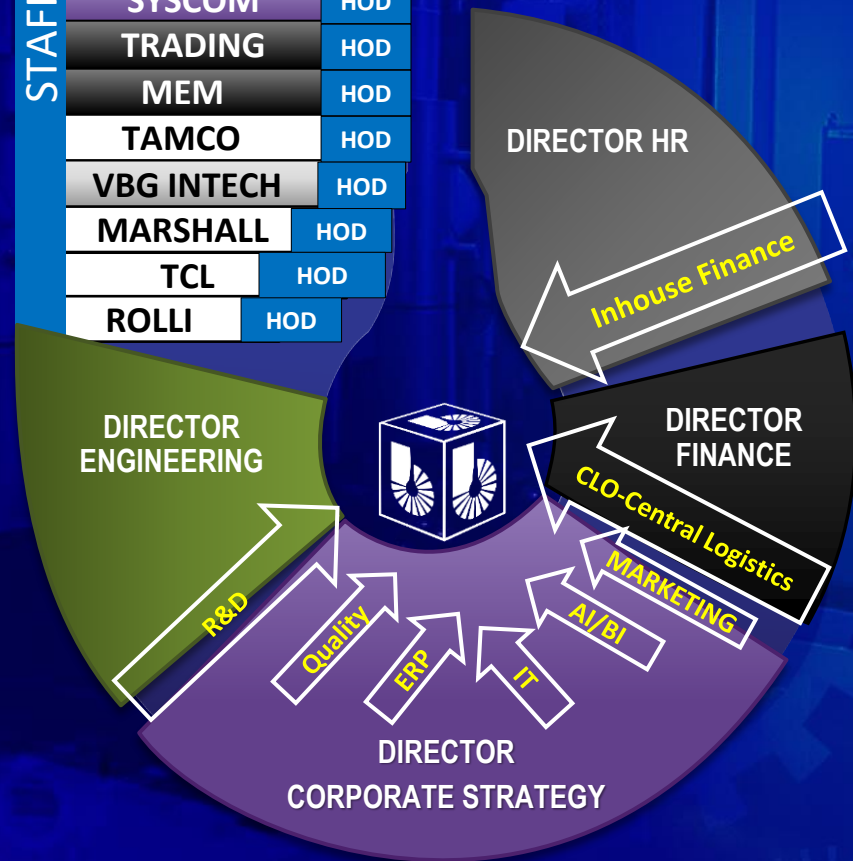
STAFF

| | |
|---|---|
| SYSCOM | HOD |
| TRADING | HOD |
| MEM | HOD |
| TAMCO | HOD |
| VBG INTECH | HOD |
| MARSHALL | HOD |
| TCL | HOD |
| ROLLI | HOD |

DIRECTOR HR

Inhouse Finance

DIRECTOR FINANCE

CLO-Central Logistics

MARKETING

AI/BI

IT

ERP

Quality

R&D

DIRECTOR ENGINEERING

DIRECTOR CORPORATE STRATEGY